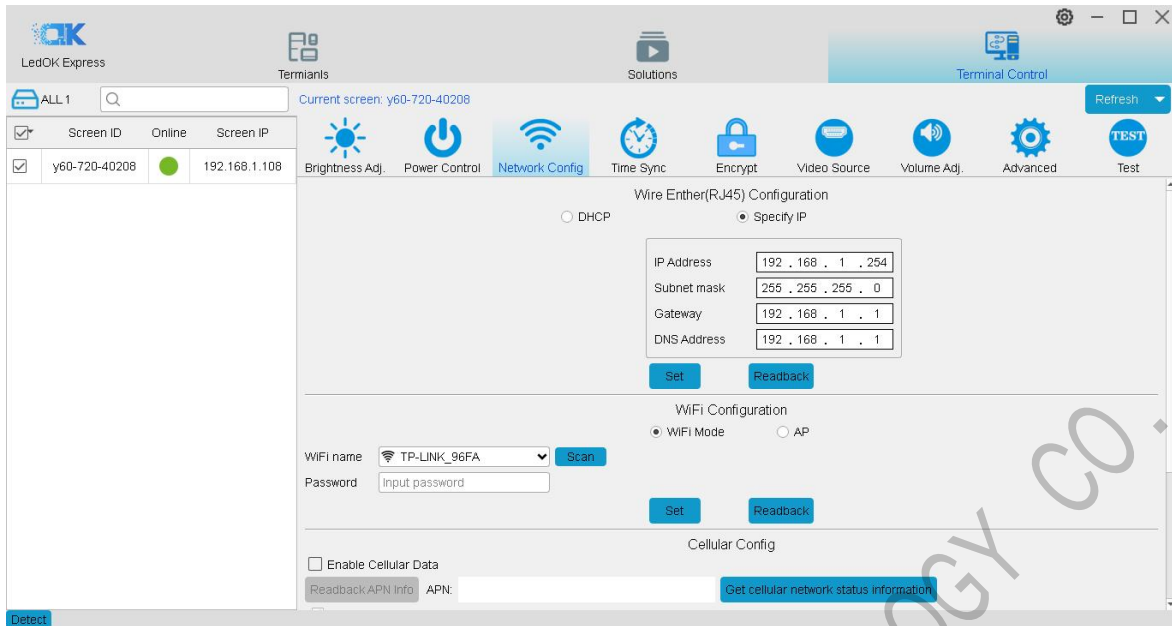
LedOK Express

Termianls

Solutions

Terminal Control

ALL 1

Current screen: y60-720-40208

Refresh

| Screen ID | Online | Screen IP |
|---|---|---|
| y60-720-40208 | | 192.168.1.108 |

Brightness Adj. | Power Control | Network Config | Time Sync | Encrypt | Video Source | Volume Adj. | Advanced | TEST Test

Wire Enther(RJ45) Configuration

DHCP Specify IP

IP Address 192 . 168 . 1 . 254
Subnet mask 255 . 255 . 255 . 0
Gateway 192 . 168 . 1 . 1
DNS Address 192 . 168 . 1 . 1

Set Readback

WiFi Configuration

WiFi Mode AP

WiFi name TP-LINK_96FA Scan
Password Input password

Set Readback

Cellular Config

Enable Cellular Data

Readback APN Info APN: Get cellular network status information

Detect

OGY CO.